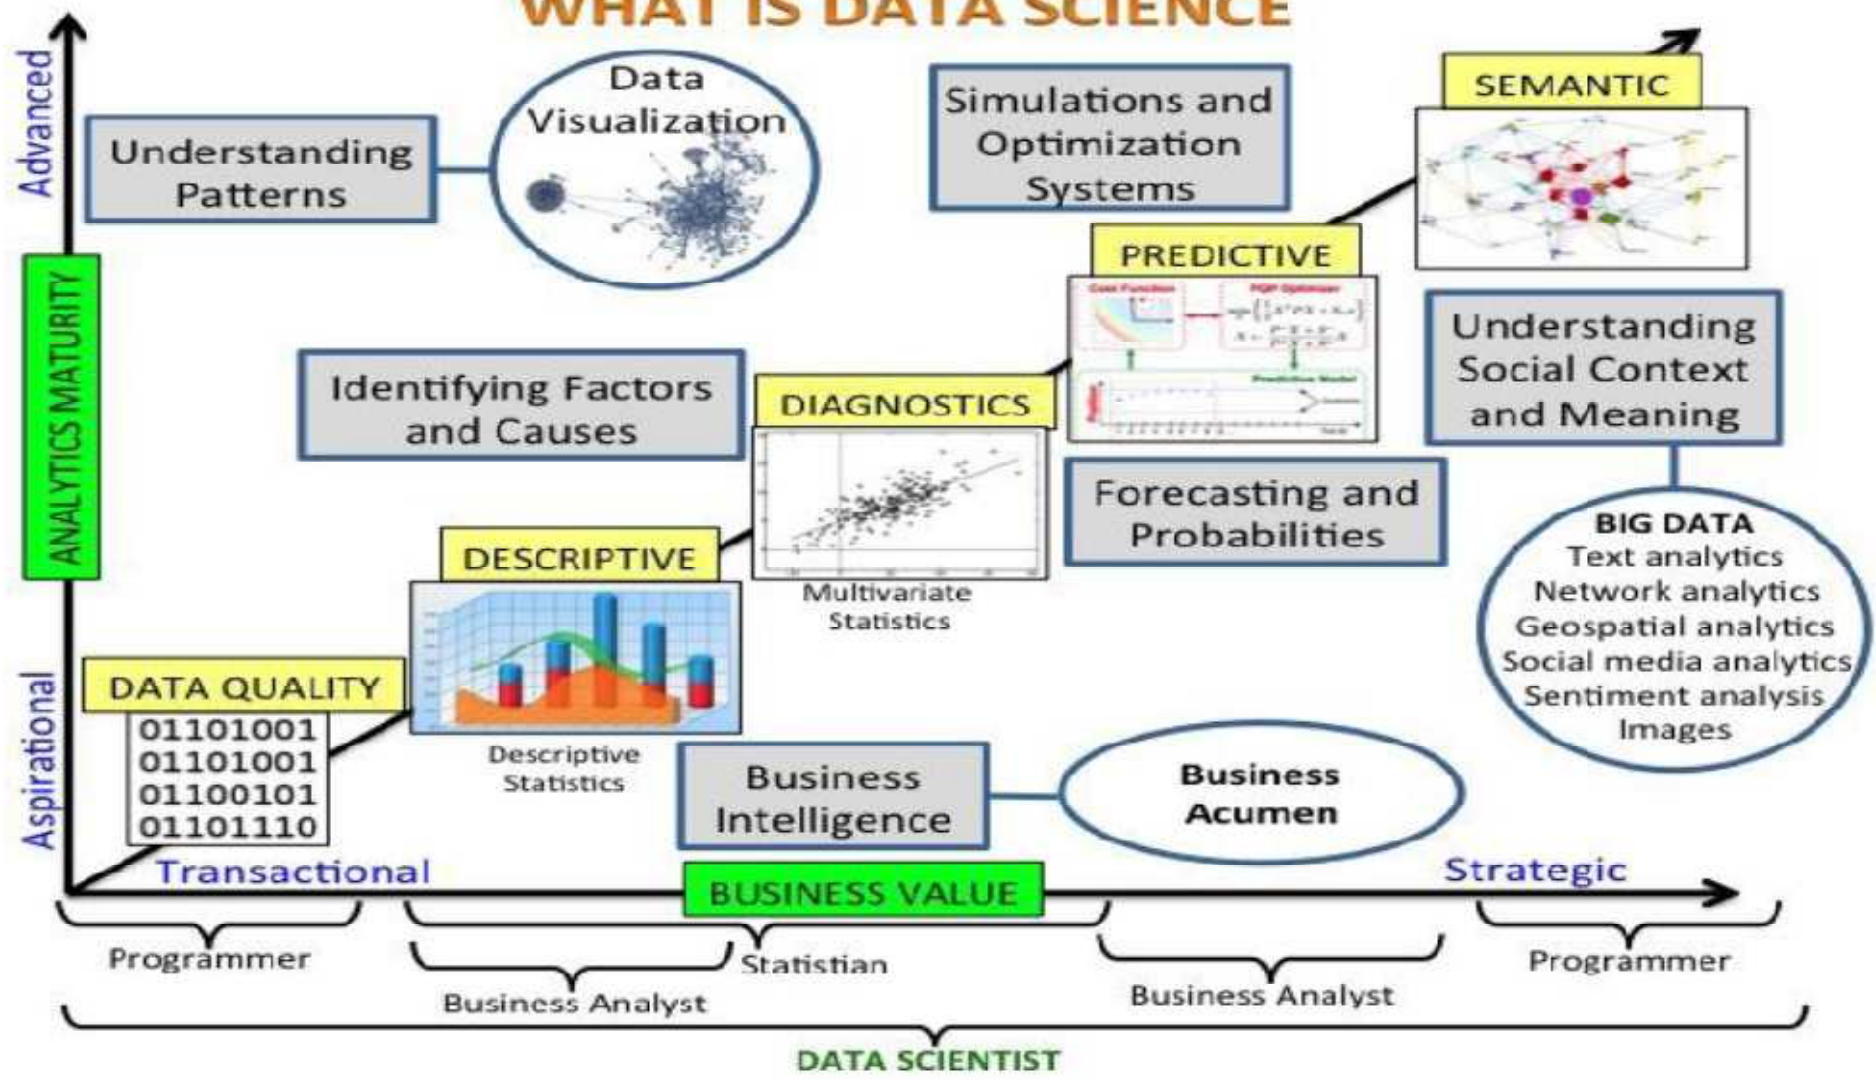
WHAT IS DATA SCIENCE

Advanced

ANALYTICS MATURITY

Aspirational

Understanding Patterns

Data Visualization

Simulations and Optimization Systems

SEMANTIC

PREDICTIVE

Cost Function

PQP Optimizer

Prediction Model

Understanding Social Context and Meaning

Identifying Factors and Causes

DIAGNOSTICS

Forecasting and Probabilities

DESCRIPTIVE

Multivariate Statistics

BIG DATA
Text analytics
Network analytics
Geospatial analytics
Social media analytics
Sentiment analysis
Images

DATA QUALITY
01101001
01101001
01100101
01101110

Descriptive Statistics

Business Intelligence

Business Acumen

Transactional

BUSINESS VALUE

Strategic

Programmer

Statistian

Business Analyst

Business Analyst

Programmer

DATA SCIENTIST